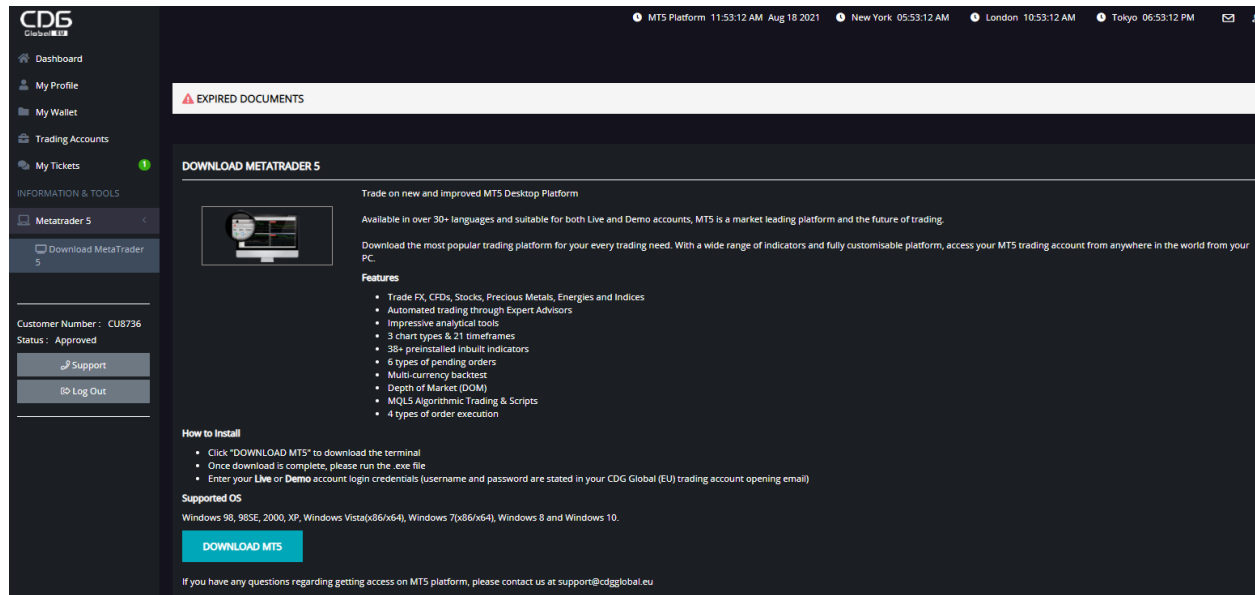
CDG Global EU

MT5 Platform 11:53:12 AM Aug 18 2021 New York 05:53:12 AM London 10:53:12 AM Tokyo 06:53:12 PM

Dashboard
My Profile
My Wallet
Trading Accounts
My Tickets 1
INFORMATION & TOOLS
Metatrader 5
Download MetaTrader 5

Customer Number : CU8736
Status : Approved
Support
Log Out

EXPIRED DOCUMENTS

DOWNLOAD METATRADER 5

Trade on new and improved MT5 Desktop Platform

Available in over 30+ languages and suitable for both Live and Demo accounts, MT5 is a market leading platform and the future of trading.

Download the most popular trading platform for your every trading need. With a wide range of indicators and fully customisable platform, access your MT5 trading account from anywhere in the world from your PC.

Features

- Trade FX, CFDs, Stocks, Precious Metals, Energies and Indices
- Automated trading through Expert Advisors
- Impressive analytical tools
- 3 chart types & 21 timeframes
- 38+ preinstalled inbuilt indicators
- 6 types of pending orders
- Multi-currency backtest
- Depth of Market (DOM)
- MQL5 Algorithmic Trading & Scripts
- 4 types of order execution

How to Install

- Click "DOWNLOAD MT5" to download the terminal
- Once download is complete, please run the .exe file
- Enter your Live or Demo account login credentials (username and password are stated in your CDG Global (EU) trading account opening email)

Supported OS

Windows 98, 98SE, 2000, XP, Windows Vista(x86/x64), Windows 7(x86/x64), Windows 8 and Windows 10.

DOWNLOAD MT5

If you have any questions regarding getting access on MT5 platform, please contact us at support@cdgglobal.eu